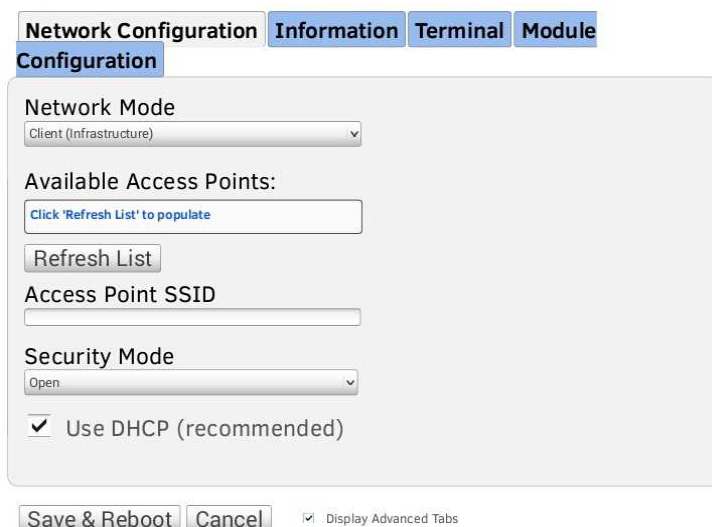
Network Configuration | Information | Terminal | Module Configuration

Network Mode
Client (Infrastructure)

Available Access Points:
Click 'Refresh List' to populate

Refresh List

Access Point SSID

Security Mode
Open

Use DHCP (recommended)

Save & Reboot | Cancel

Display Advanced Tabs